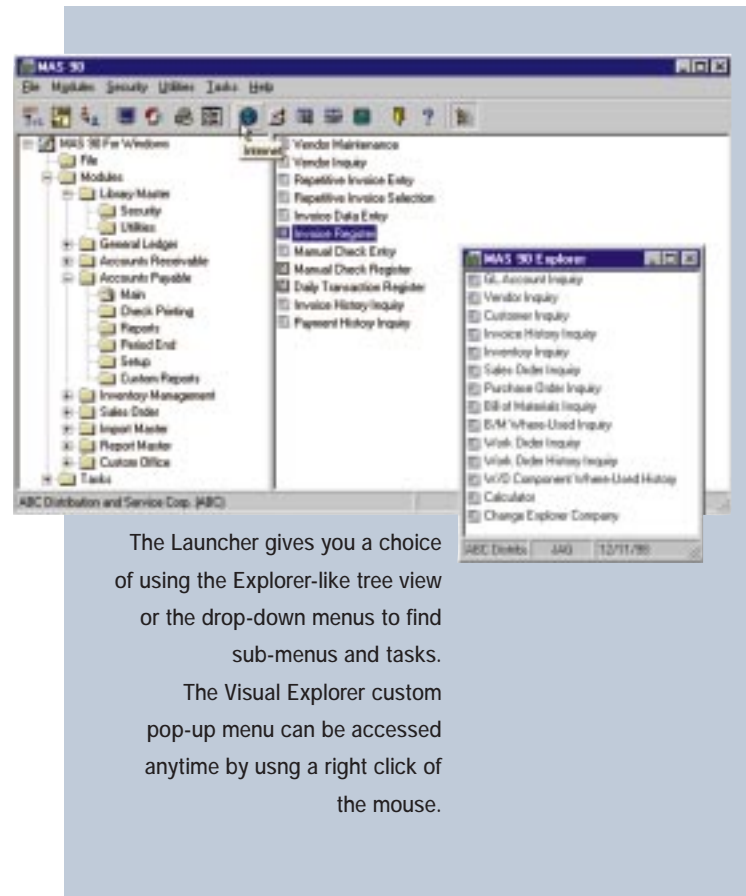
MAS 90

File Modules Security Utilities Tasks Help

Internet

MAS 90 For Windows
File
Modules
Library Master
Security
Utilities
General Ledger
Accounts Receivable
Accounts Payable
Main
Check Printing
Reports
Period End
Setup
Custom Reports
Inventory Management
Sales Order
Import Master
Report Master
Custom Office
Tasks

Vendor Maintenance
Vendor Inquiry
Repetitive Invoice Entry
Repetitive Invoice Selection
Invoice Data Entry
Invoice Register
Manual Check Entry
Manual Check Register
Daily Transaction Register
Invoice History Inquiry
Payment History Inquiry

ABC Distribution and Service Corp. (ABC)

MAS 90 Explorer
GL Account Inquiry
Vendor Inquiry
Customer Inquiry
Invoice History Inquiry
Inventory Inquiry
Sales Order Inquiry
Purchase Order Inquiry
Bill of Materials Inquiry
B/M Where-Used Inquiry
Work Order Inquiry
Work Order History Inquiry
W/O Component Where-Used History
Calculator
Change Explorer Company

ABC Distrib. JAG 12/11/98

The Launcher gives you a choice of using the Explorer-like tree view or the drop-down menus to find sub-menus and tasks.
The Visual Explorer custom pop-up menu can be accessed anytime by usng a right click of the mouse.